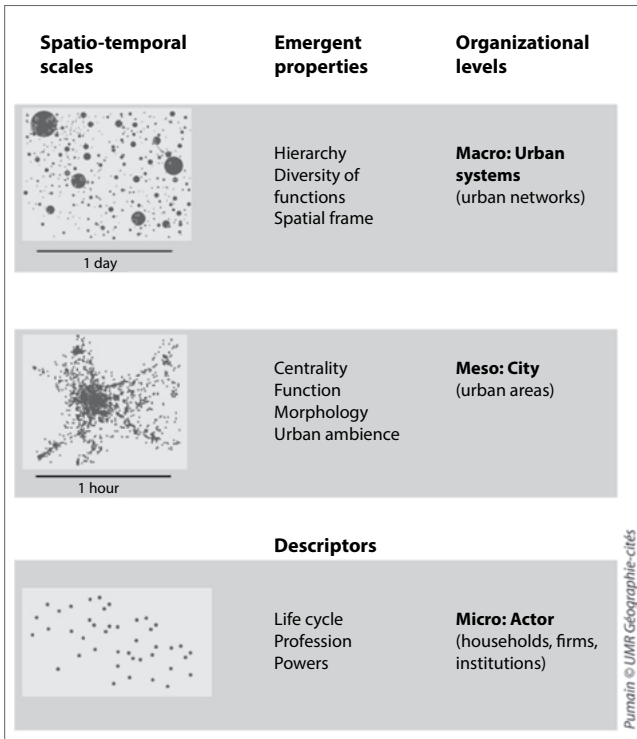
| Spatio-temporal scales | Emergent properties | Organizational levels |
|---|---|---|
| 1 day | Hierarchy<br>Diversity of functions<br>Spatial frame | **Macro: Urban systems**<br>(urban networks) |
| 1 hour | Centrality<br>Function<br>Morphology<br>Urban ambience | **Meso: City**<br>(urban areas) |
| | **Descriptors** | |
| | Life cycle<br>Profession<br>Powers | **Micro: Actor**<br>(households, firms, institutions) |

Pumain © UMR Géographie-cités